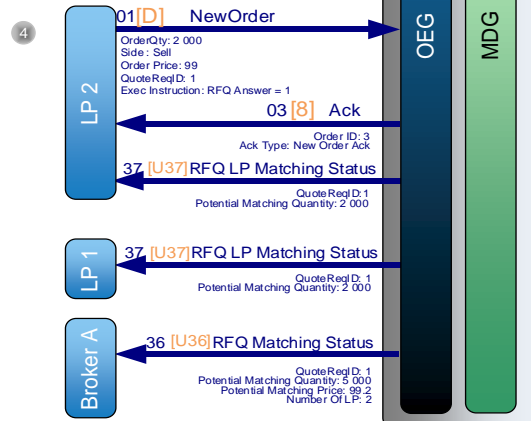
4

LP 2

01[D] NewOrder

OrderQty: 2 000
Side: Sell
Order Price: 99
QuoteReqID: 1
Exec Instruction: RFQ Answer = 1

OEG

MDG

03 [8] Ack

Order ID: 3
Ack Type: New Order Ack

37 [U37]RFQ LP Matching Status

QuoteReqID: 1
Potential Matching Quantity: 2 000

LP 1

37 [U37]RFQ LP Matching Status

QuoteReqID: 1
Potential Matching Quantity: 2 000

Broker A

36 [U36]RFQ Matching Status

QuoteReqID: 1
Potential Matching Quantity: 5 000
Potential Matching Price: 99.2
Number Of LP: 2